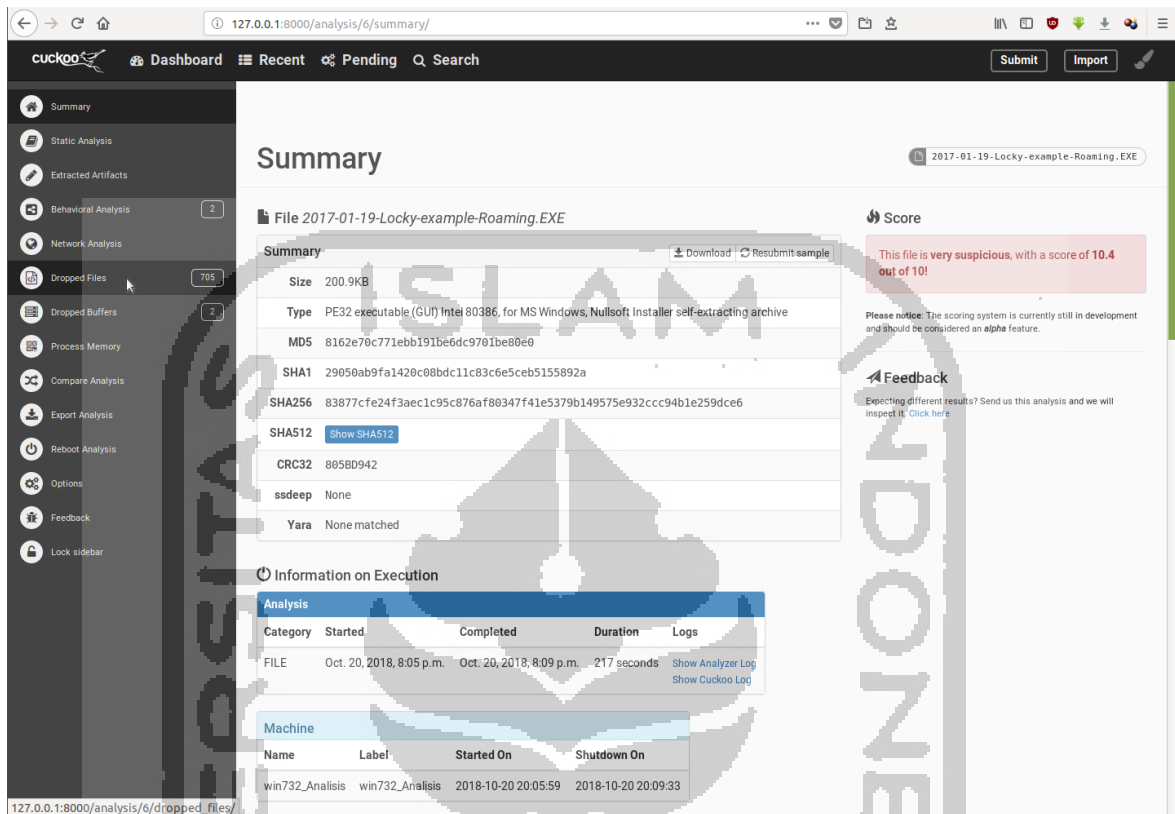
127.0.0.1:8000/analysis/6/summary/

cuckoo Dashboard Recent Pending Search Submit Import

Summary
Static Analysis
Extracted Artifacts
Behavioral Analysis 2
Network Analysis
Dropped Files 705
Dropped Buffers 2
Process Memory
Compare Analysis
Export Analysis
Reboot Analysis
Options
Feedback
Lock sidebar

Summary

2017-01-19-Locky-example-Roaming.EXE

File 2017-01-19-Locky-example-Roaming.EXE

Summary Download Resubmit sample

| | |
|---|---|
| Size | 200.9KB |
| Type | PE32 executable (GUI) Intel 80386, for MS Windows, Nullsoft Installer self-extracting archive |
| MD5 | 8162e70c771ebb191be6dc9701be80e0 |
| SHA1 | 29050ab9fa1420c08bdc11c83c6e5ceb5155892a |
| SHA256 | 83877cfe24f3aec1c95c876af80347f41e5379b149575e932ccc94b1e259dce6 |
| SHA512 | Show SHA512 |
| CRC32 | 805BD942 |
| ssdeep | None |
| Yara | None matched |

Score

This file is very suspicious, with a score of 10.4 out of 10!

Please notice: The scoring system is currently still in development and should be considered an alpha feature.

Feedback

Expecting different results? Send us this analysis and we will inspect it. Click here

Information on Execution

Analysis

| Category | Started | Completed | Duration | Logs |
|---|---|---|---|---|
| FILE | Oct. 20, 2018, 8:05 p.m. | Oct. 20, 2018, 8:09 p.m. | 217 seconds | Show Analyzer Log Show Cuckoo Log |

Machine

| Name | Label | Started On | Shutdown On |
|---|---|---|---|
| win732_Analisis | win732_Analisis | 2018-10-20 20:05:59 | 2018-10-20 20:09:33 |

127.0.0.1:8000/analysis/6/dropped_files/